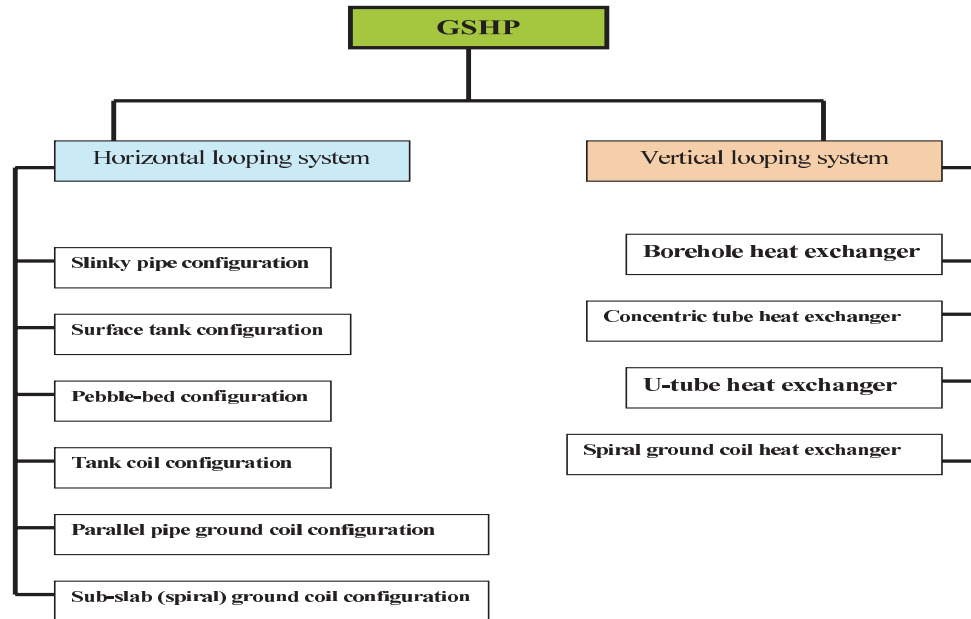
GSHP

Horizontal looping system

Slinky pipe configuration

Surface tank configuration

Pebble-bed configuration

Tank coil configuration

Parallel pipe ground coil configuration

Sub-slab (spiral) ground coil configuration

Vertical looping system

Borehole heat exchanger

Concentric tube heat exchanger

U-tube heat exchanger

Spiral ground coil heat exchanger